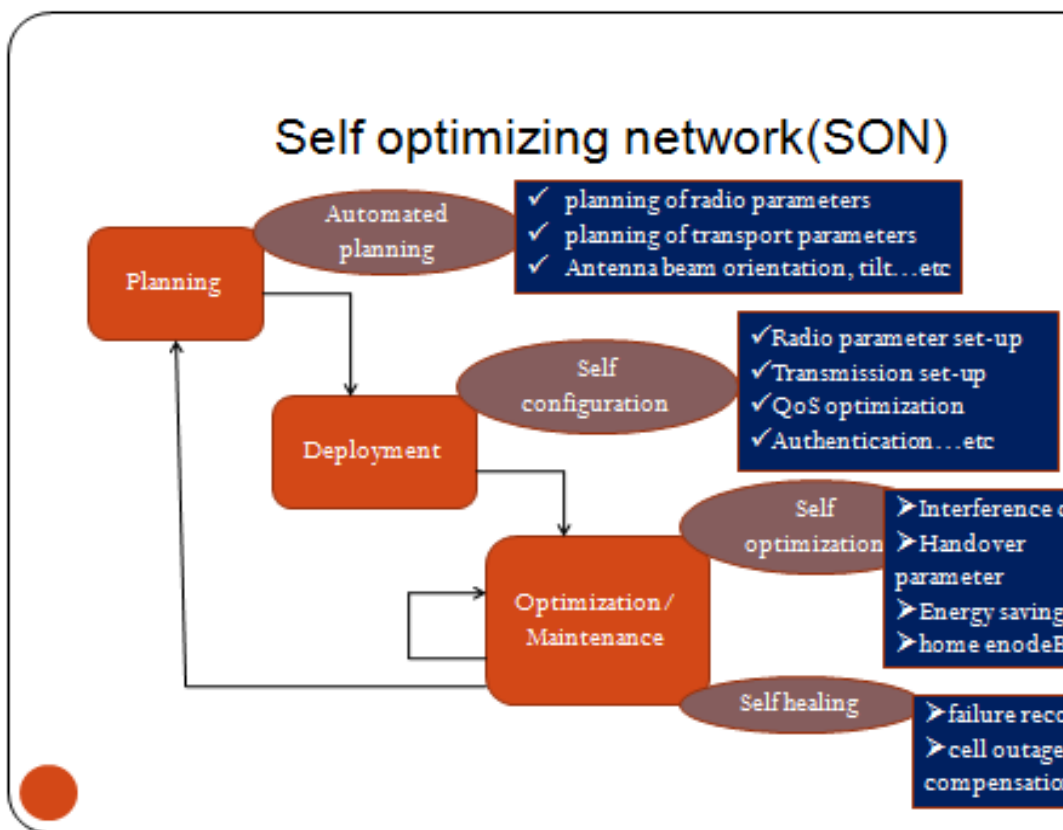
Self optimizing network(SON)

Planning

Automated planning

✓ planning of radio parameters
✓ planning of transport parameters
✓ Antenna beam orientation, tilt…etc

Self configuration

✓Radio parameter set-up
✓Transmission set-up
✓QoS optimization
✓Authentication…etc

Deployment

Self optimization

➢Interference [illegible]
➢Handover parameter
➢Energy saving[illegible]
➢home enodeB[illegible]

Optimization / Maintenance

Self healing

➢failure reco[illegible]
➢cell outage compensatio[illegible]